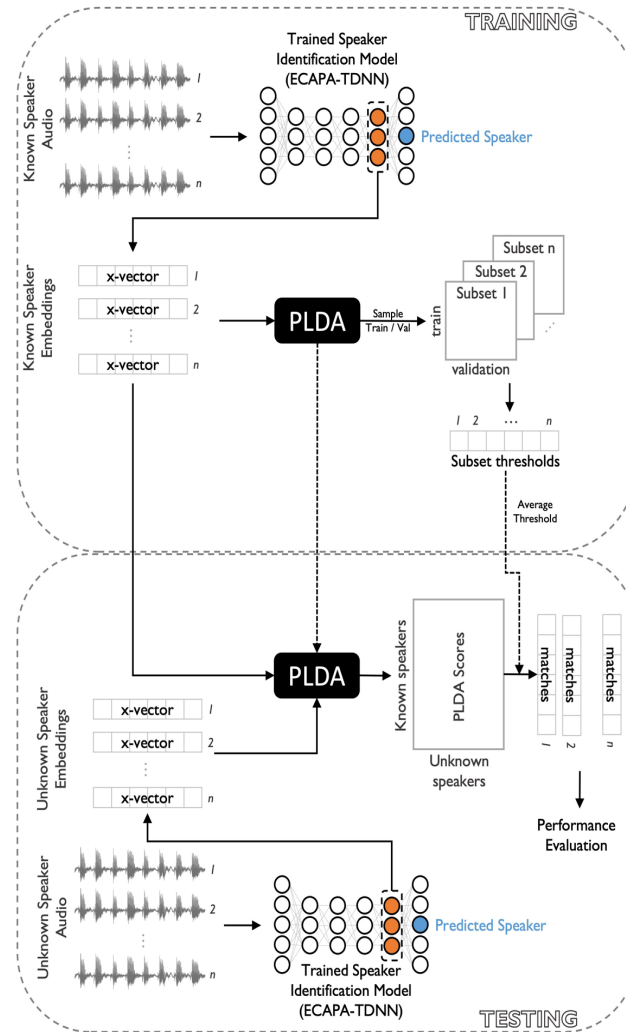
TRAINING

Trained Speaker Identification Model (ECAPA-TDNN)

Known Speaker Audio

1
2
⋮
n

Predicted Speaker

Known Speaker Embeddings

x-vector 1
x-vector 2
⋮
x-vector n

PLDA

Sample Train / Val

Subset n
Subset 2
Subset 1

train
validation

1 2 ⋯ n

Subset thresholds

Average Threshold

PLDA

Known speakers

PLDA Scores

Unknown speakers

matches 1
matches 2
matches n

Performance Evaluation

Unknown Speaker Embeddings

x-vector 1
x-vector 2
⋮
x-vector n

Unknown Speaker Audio

1
2
⋮
n

Predicted Speaker

Trained Speaker Identification Model (ECAPA-TDNN)

TESTING